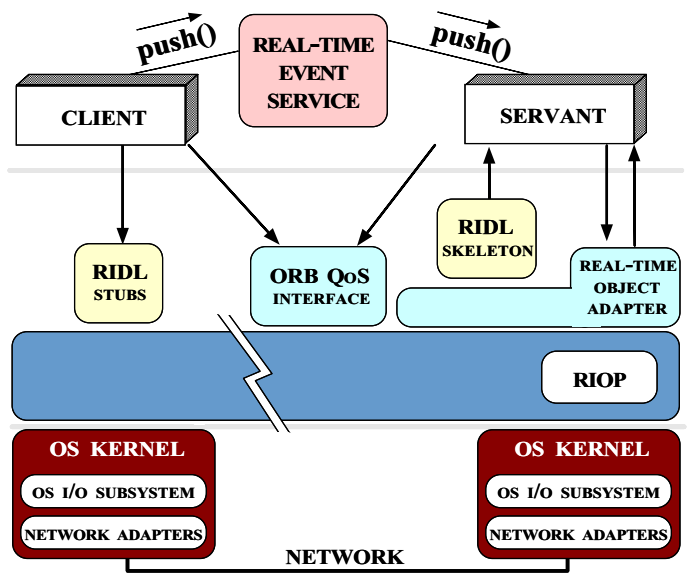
push()

REAL-TIME EVENT SERVICE

push()

CLIENT

SERVANT

RIDL SKELETON

RIDL STUBS

ORB QoS INTERFACE

REAL-TIME OBJECT ADAPTER

RIOP

OS KERNEL

OS I/O SUBSYSTEM

NETWORK ADAPTERS

OS KERNEL

OS I/O SUBSYSTEM

NETWORK ADAPTERS

NETWORK